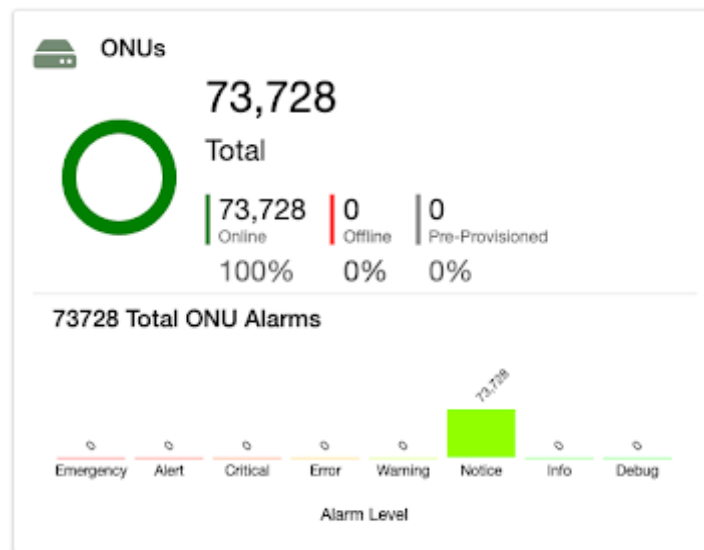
ONUs

73,728

Total

73,728 Online 100%

0 Offline 0%

0 Pre-Provisioned 0%

73728 Total ONU Alarms

| 0 | 0 | 0 | 0 | 0 | 73,728 | 0 | 0 |
|---|---|---|---|---|---|---|---|
| Emergency | Alert | Critical | Error | Warning | Notice | Info | Debug |

Alarm Level